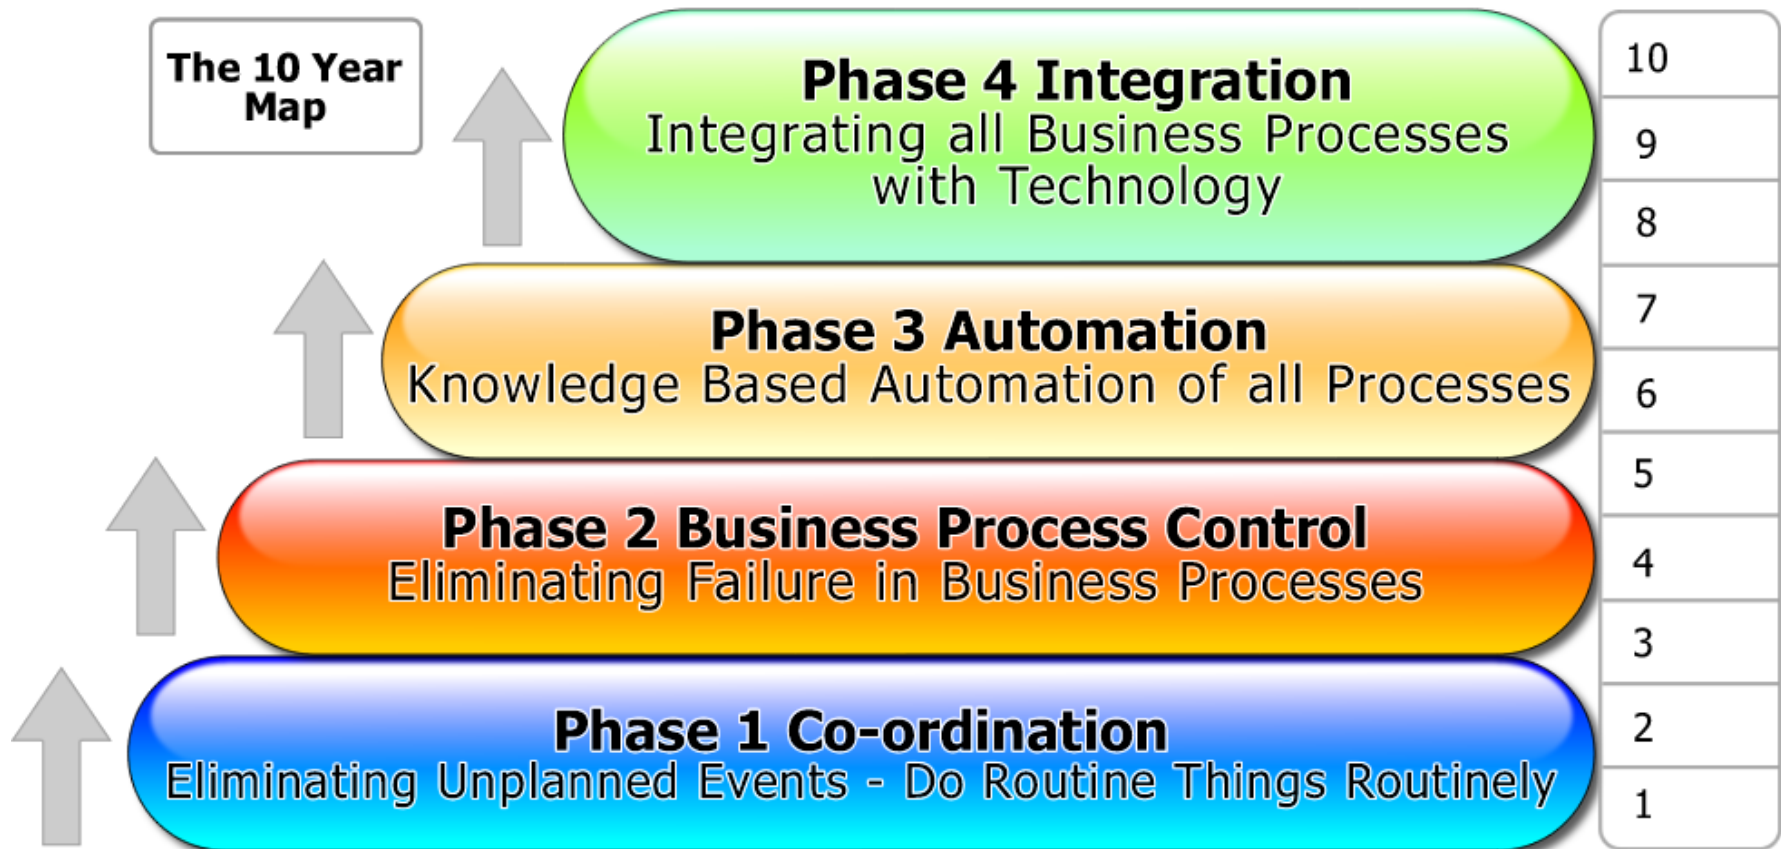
The 10 Year Map

Phase 4 Integration
Integrating all Business Processes with Technology

Phase 3 Automation
Knowledge Based Automation of all Processes

Phase 2 Business Process Control
Eliminating Failure in Business Processes

Phase 1 Co-ordination
Eliminating Unplanned Events - Do Routine Things Routinely

10
9
8
7
6
5
4
3
2
1